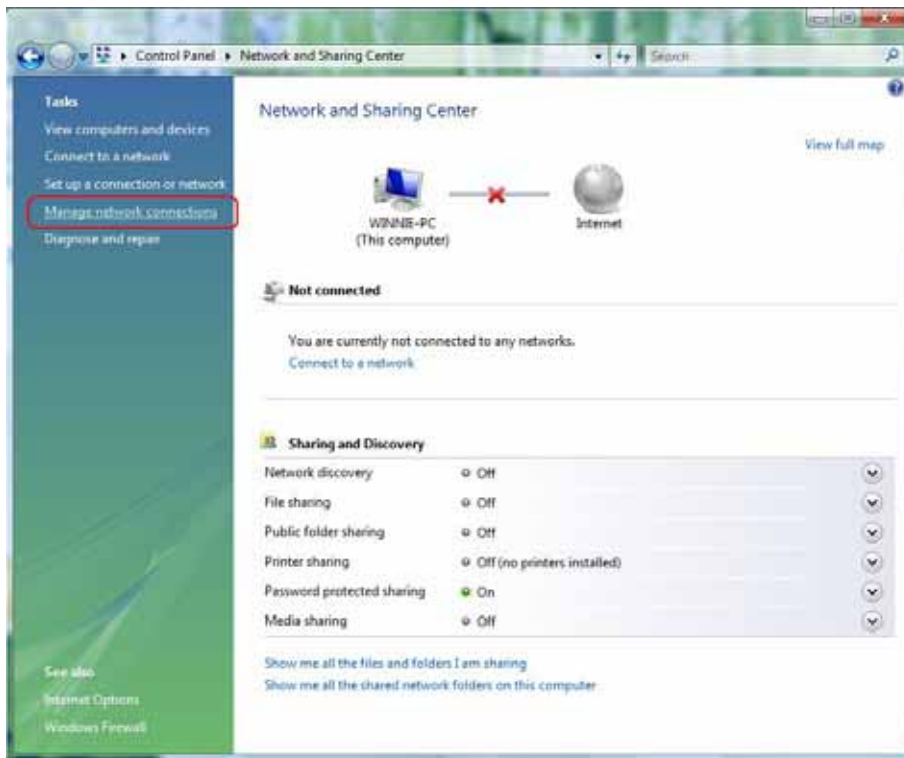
Control Panel ▸ Network and Sharing Center

Search

Tasks
View computers and devices
Connect to a network
Set up a connection or network
Manage network connections
Diagnose and repair

Network and Sharing Center

View full map

WINNIE-PC
(This computer)

Internet

Not connected

You are currently not connected to any networks.
Connect to a network

Sharing and Discovery

| | |
|---|---|
| Network discovery | Off |
| File sharing | Off |
| Public folder sharing | Off |
| Printer sharing | Off (no printers installed) |
| Password protected sharing | On |
| Media sharing | Off |

Show me all the files and folders I am sharing
Show me all the shared network folders on this computer

See also
Internet Options
Windows Firewall